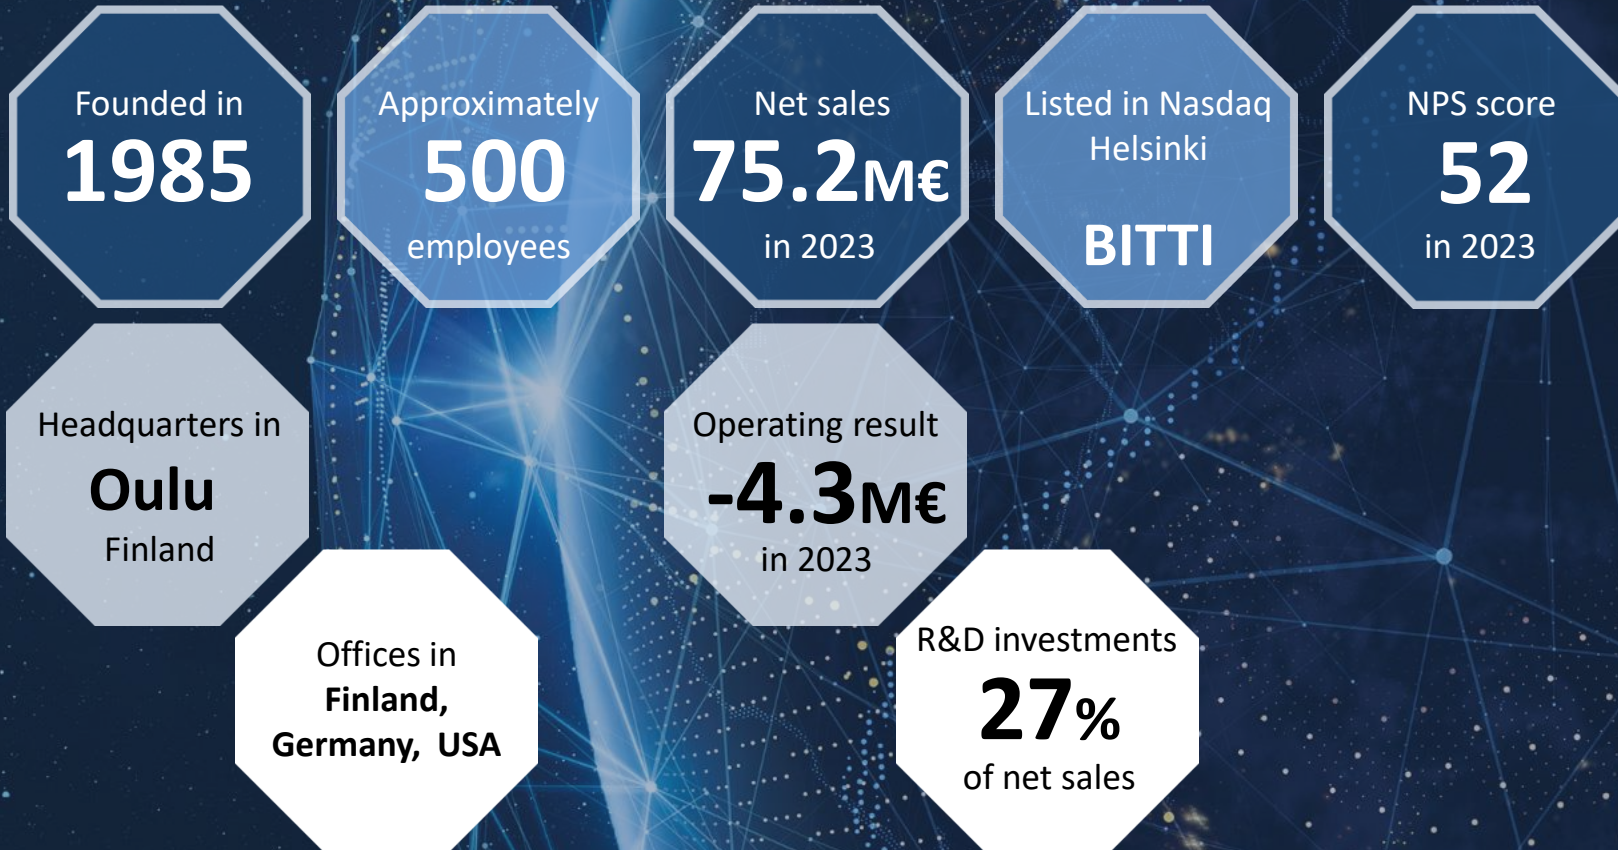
Founded in
1985

Approximately
500
employees

Net sales
75.2M€
in 2023

Listed in Nasdaq Helsinki
BITTI

NPS score
52
in 2023

Headquarters in
Oulu
Finland

Operating result
-4.3M€
in 2023

Offices in
Finland,
Germany, USA

R&D investments
27%
of net sales